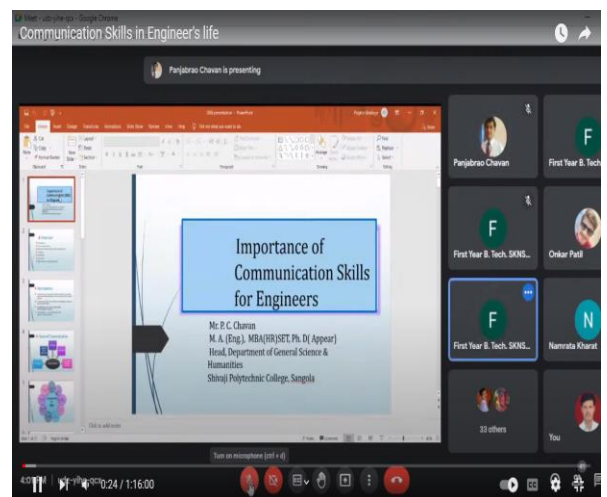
Meet - udz-yihe-qcx - Google Chrome

Communication Skills in Engineer's life

Panjabrao Chavan is presenting

Importance of Communication Skills for Engineers

Mr. P. C. Chavan
M. A. (Eng.), MBA(HR)SET, Ph. D( Appear)
Head, Department of General Science & Humanities
Shivaji Polytechnic College, Sangola

Click to add notes

Panjabrao Chavan

F

First Year B. Tech.

F

First Year B. Tech. SKNS...

Onkar Patil

F

First Year B. Tech. SKNS...

N

Namrata Kharat

33 others

You

Turn on microphone (ctrl + d)

0:24 / 1:16:00